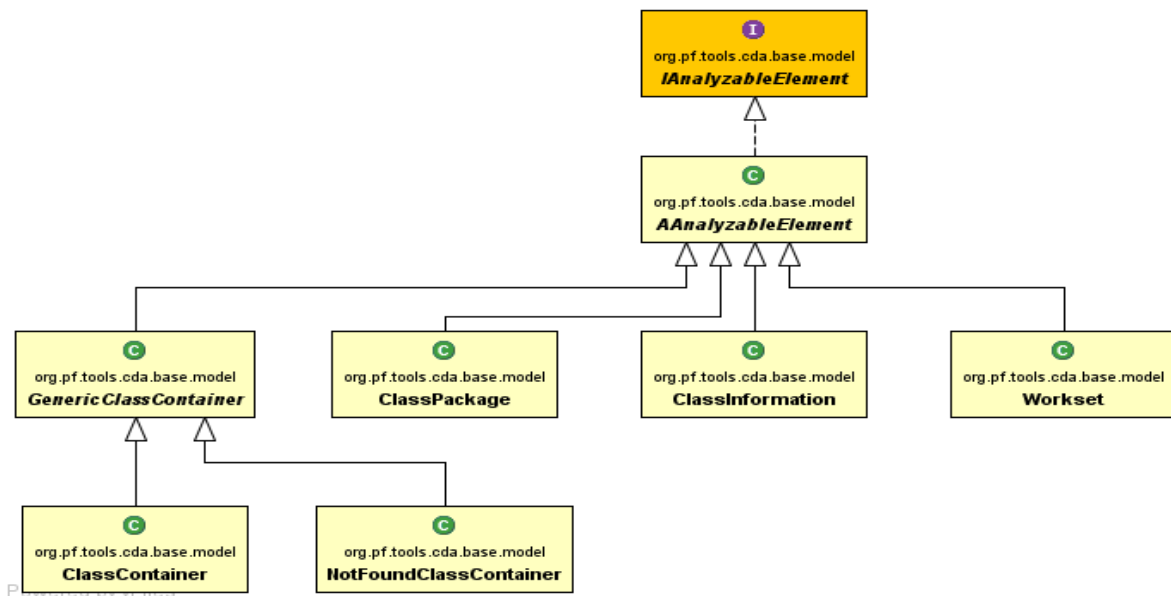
I
org.pf.tools.cda.base.model
IAnalyzableElement

C
org.pf.tools.cda.base.model
AAnalyzableElement

C
org.pf.tools.cda.base.model
GenericClassContainer

C
org.pf.tools.cda.base.model
ClassPackage

C
org.pf.tools.cda.base.model
ClassInformation

C
org.pf.tools.cda.base.model
Workset

C
org.pf.tools.cda.base.model
ClassContainer

C
org.pf.tools.cda.base.model
NotFoundClassContainer

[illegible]